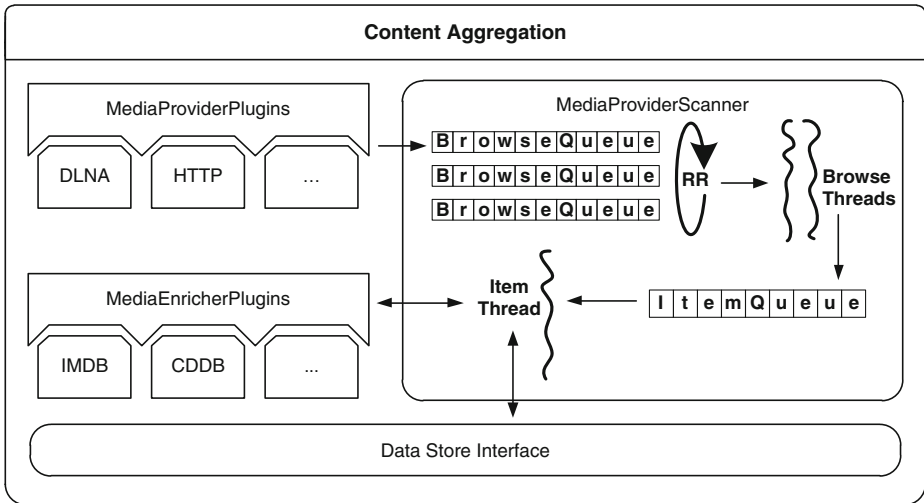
Content Aggregation

MediaProviderPlugins

DLNA

HTTP

...

MediaProviderScanner

BrowseQueue

BrowseQueue

BrowseQueue

RR

Browse Threads

MediaEnricherPlugins

Item Thread

ItemQueue

IMDB

CDDB

...

Data Store Interface